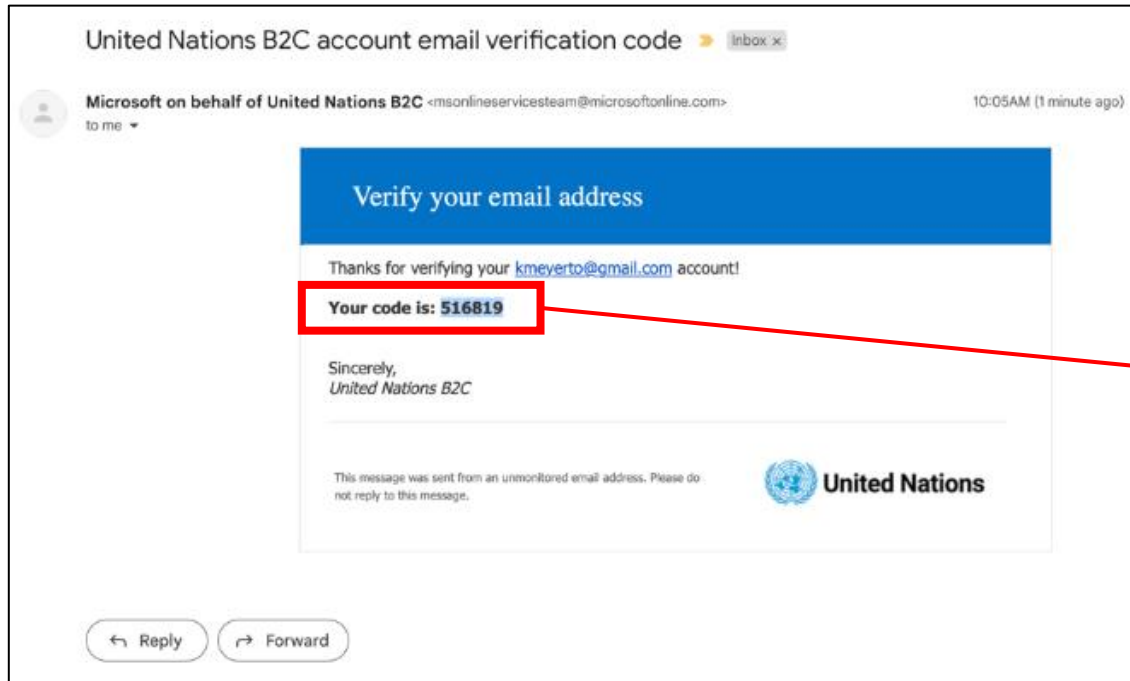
United Nations B2C account email verification code Inbox ×

Microsoft on behalf of United Nations B2C <msonlineservicesteam@microsoftonline.com>
to me

10:05AM (1 minute ago)

Verify your email address

Thanks for verifying your kmeyerto@gmail.com account!

Your code is: 516819

Sincerely,
United Nations B2C

This message was sent from an unmonitored email address. Please do not reply to this message.

United Nations

Reply

Forward